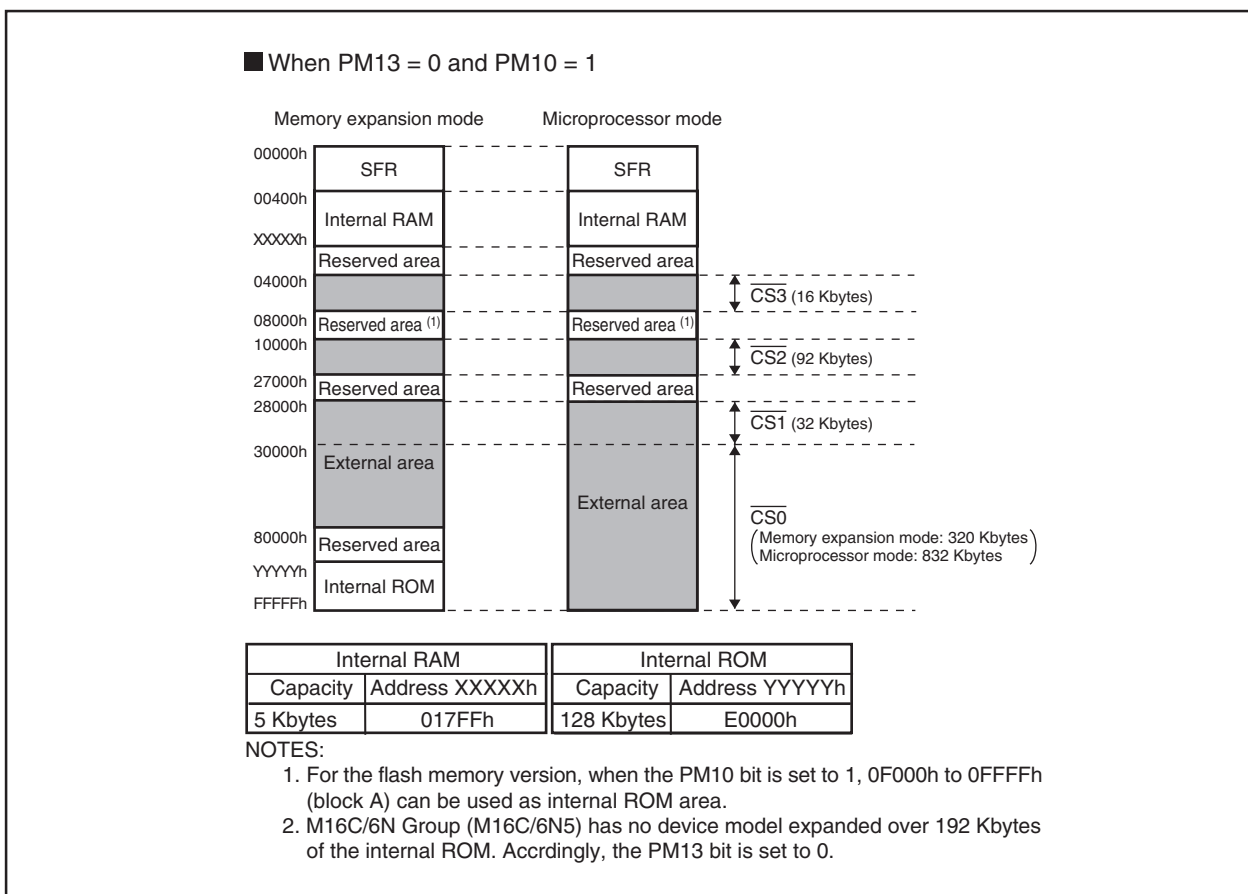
When PM13 = 0 and PM10 = 1

Memory expansion mode

Microprocessor mode

00000h
00400h
XXXXXh
04000h
08000h
10000h
27000h
28000h
30000h
80000h
YYYYYh
FFFFFh

SFR
Internal RAM
Reserved area
Reserved area (1)
Reserved area
External area
Reserved area
Internal ROM

SFR
Internal RAM
Reserved area
Reserved area (1)
Reserved area
External area

$\overline{CS3}$ (16 Kbytes)
$\overline{CS2}$ (92 Kbytes)
$\overline{CS1}$ (32 Kbytes)
$\overline{CS0}$
(Memory expansion mode: 320 Kbytes
Microprocessor mode: 832 Kbytes)

| Internal RAM | |
|---|---|
| Capacity | Address XXXXXh |
| 5 Kbytes | 017FFh |

| Internal ROM | |
|---|---|
| Capacity | Address YYYYYh |
| 128 Kbytes | E0000h |

NOTES:
1. For the flash memory version, when the PM10 bit is set to 1, 0F000h to 0FFFFh (block A) can be used as internal ROM area.
2. M16C/6N Group (M16C/6N5) has no device model expanded over 192 Kbytes of the internal ROM. Accrdingly, the PM13 bit is set to 0.